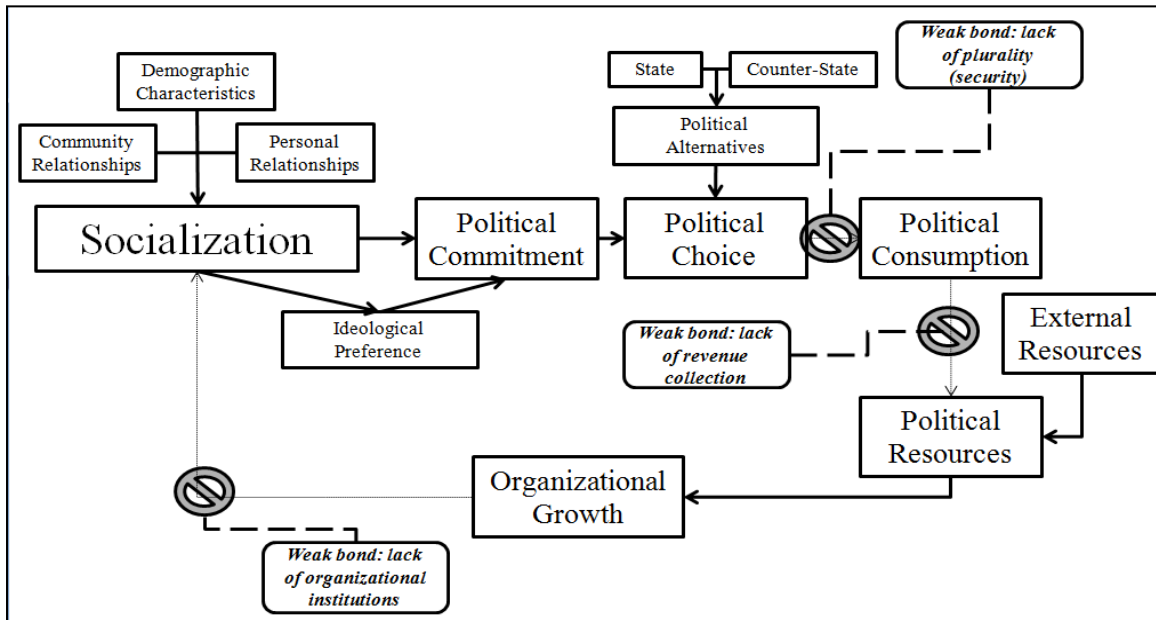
Demographic Characteristics

Community Relationships

Personal Relationships

State

Counter-State

Weak bond: lack of plurality (security)

Political Alternatives

Socialization

Political Commitment

Political Choice

Political Consumption

Ideological Preference

Weak bond: lack of revenue collection

External Resources

Political Resources

Organizational Growth

Weak bond: lack of organizational institutions